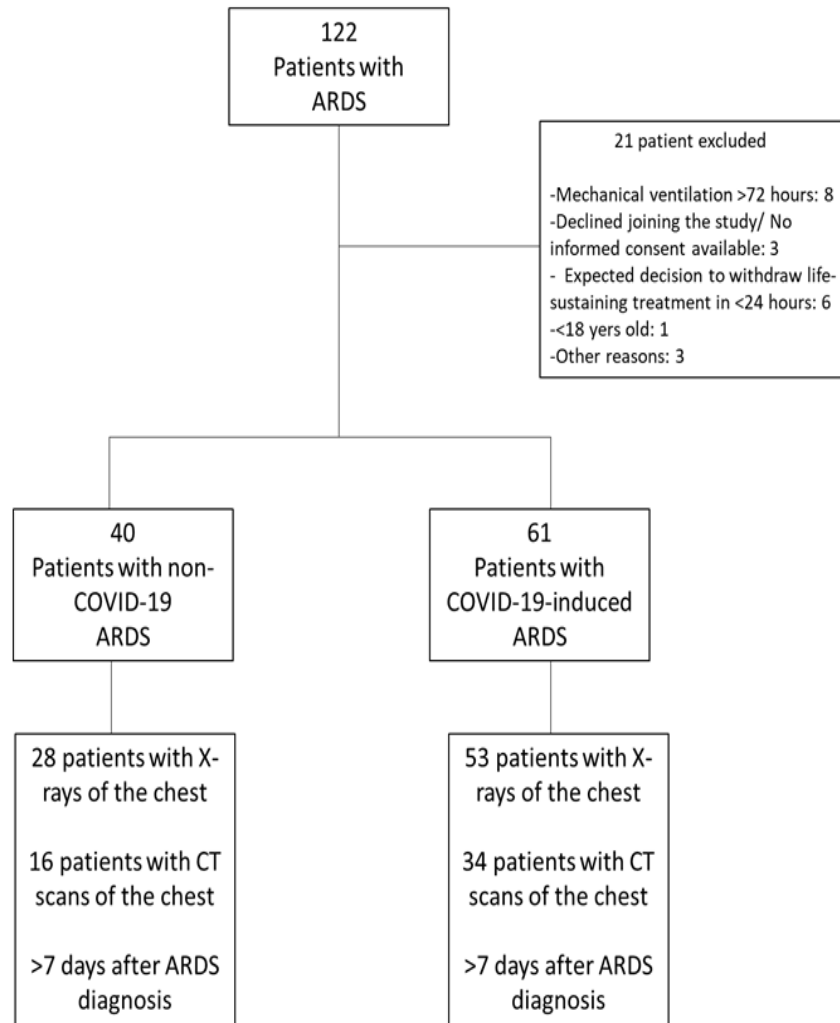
122
Patients with ARDS

21 patient excluded

-Mechanical ventilation >72 hours: 8
-Declined joining the study/ No informed consent available: 3
- Expected decision to withdraw life-sustaining treatment in <24 hours: 6
-<18 yers old: 1
-Other reasons: 3

40
Patients with non-COVID-19 ARDS

61
Patients with COVID-19-induced ARDS

28 patients with X-rays of the chest

16 patients with CT scans of the chest

>7 days after ARDS diagnosis

53 patients with X-rays of the chest

34 patients with CT scans of the chest

>7 days after ARDS diagnosis